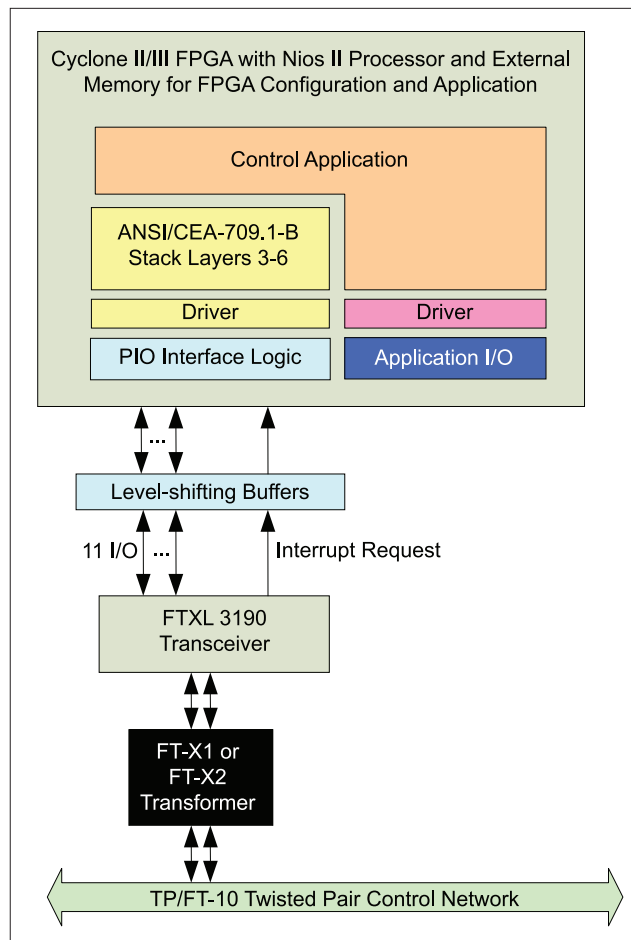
Cyclone II/III FPGA with Nios II Processor and External Memory for FPGA Configuration and Application

Control Application

ANSI/CEA-709.1-B Stack Layers 3-6

Driver

Driver

PIO Interface Logic

Application I/O

...

Level-shifting Buffers

11 I/O

...

Interrupt Request

FTXL 3190 Transceiver

FT-X1 or FT-X2 Transformer

TP/FT-10 Twisted Pair Control Network